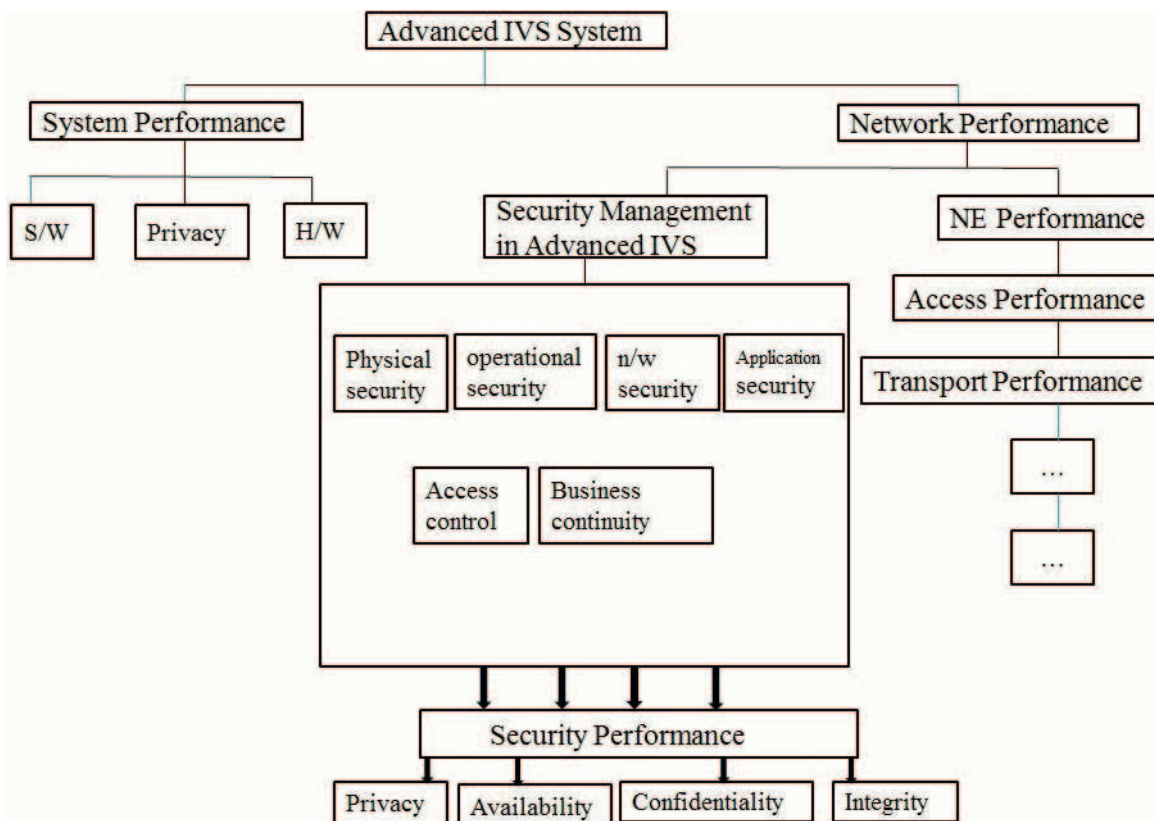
Advanced IVS System

System Performance

Network Performance

S/W

Privacy

H/W

Security Management in Advanced IVS

NE Performance

Access Performance

Physical security

operational security

n/w security

Application security

Transport Performance

Access control

Business continuity

...

...

Security Performance

Privacy

Availability

Confidentiality

Integrity